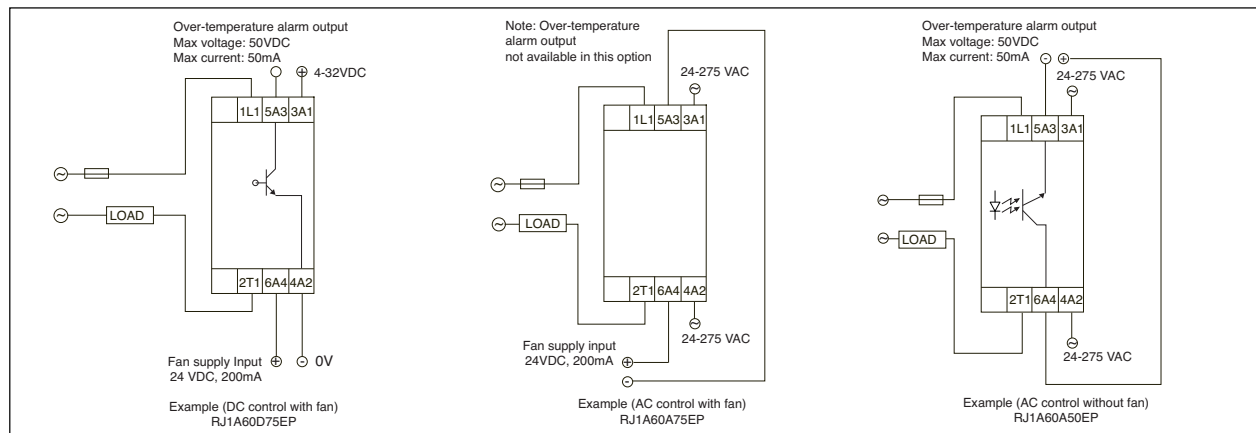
Over-temperature alarm output
Max voltage: 50VDC
Max current: 50mA

⊕ 4-32VDC

1L1 5A3 3A1

LOAD

2T1 6A4 4A2

Fan supply Input ⊕ ⊖ 0V
24 VDC, 200mA

Example (DC control with fan)
RJ1A60D75EP

Note: Over-temperature alarm output not available in this option

24-275 VAC

1L1 5A3 3A1

LOAD

2T1 6A4 4A2

24-275 VAC

Fan supply input
24VDC, 200mA ⊕
⊖

Example (AC control with fan)
RJ1A60A75EP

Over-temperature alarm output
Max voltage: 50VDC
Max current: 50mA ⊖ ⊕

24-275 VAC

1L1 5A3 3A1

LOAD

2T1 6A4 4A2

24-275 VAC

Example (AC control without fan)
RJ1A60A50EP